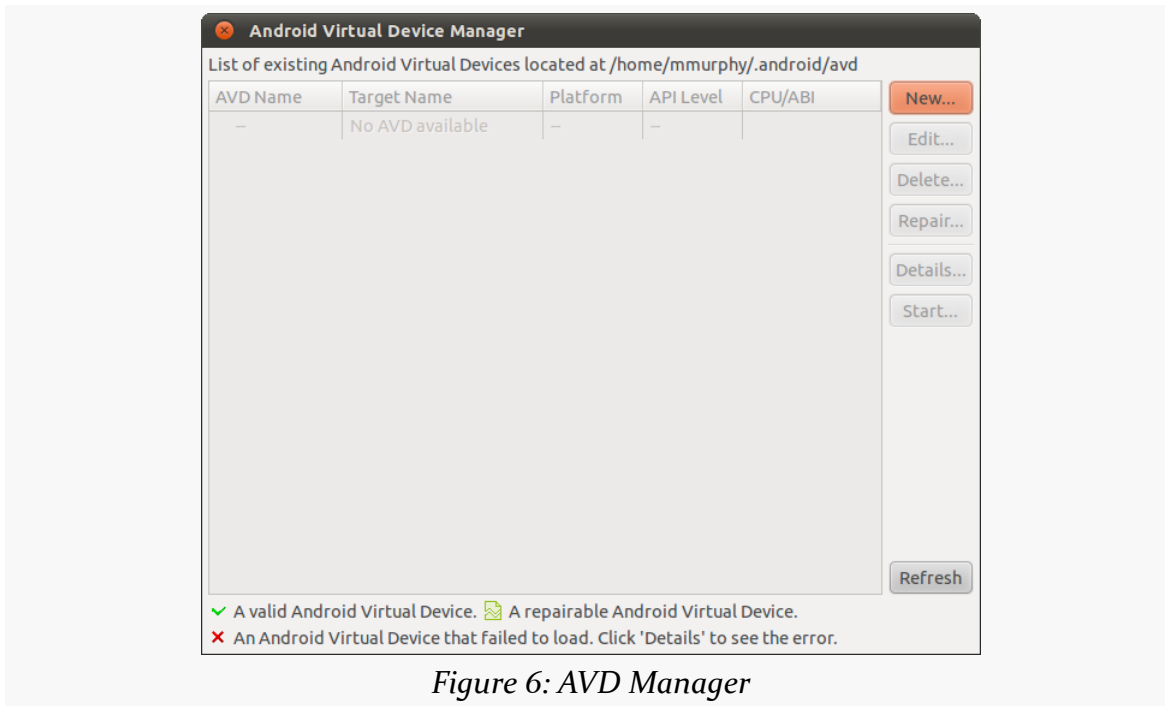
Android Virtual Device Manager

List of existing Android Virtual Devices located at /home/mmurphy/.android/avd

| AVD Name | Target Name | Platform | API Level | CPU/ABI |
|---|---|---|---|---|
| -- | No AVD available | -- | -- | |

New...
Edit...
Delete...
Repair...
Details...
Start...
Refresh

✓ A valid Android Virtual Device. A repairable Android Virtual Device.
✕ An Android Virtual Device that failed to load. Click 'Details' to see the error.

Figure 6: AVD Manager